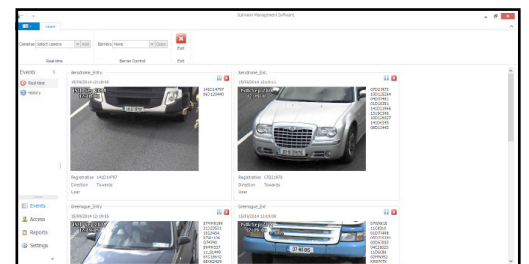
Euroview Management Software

Home

Cameras Select camera Add
Barriers None Close
Exit

Real-time
Barrier Control
Exit

Events
Real-time
History

Aerodrome_Entry
28/09/2014 13:45:41
1402147
Registration 14D14797
Direction Towards
User

Aerodrome_Exit
28/09/2014 13:45:51
Registration 07D21976
Direction Towards
User

Greenague_Entry
10/09/2014 12:19:55

Greenague_Exit
10/09/2014 12:19:00

Events
Access
Reports
Settings